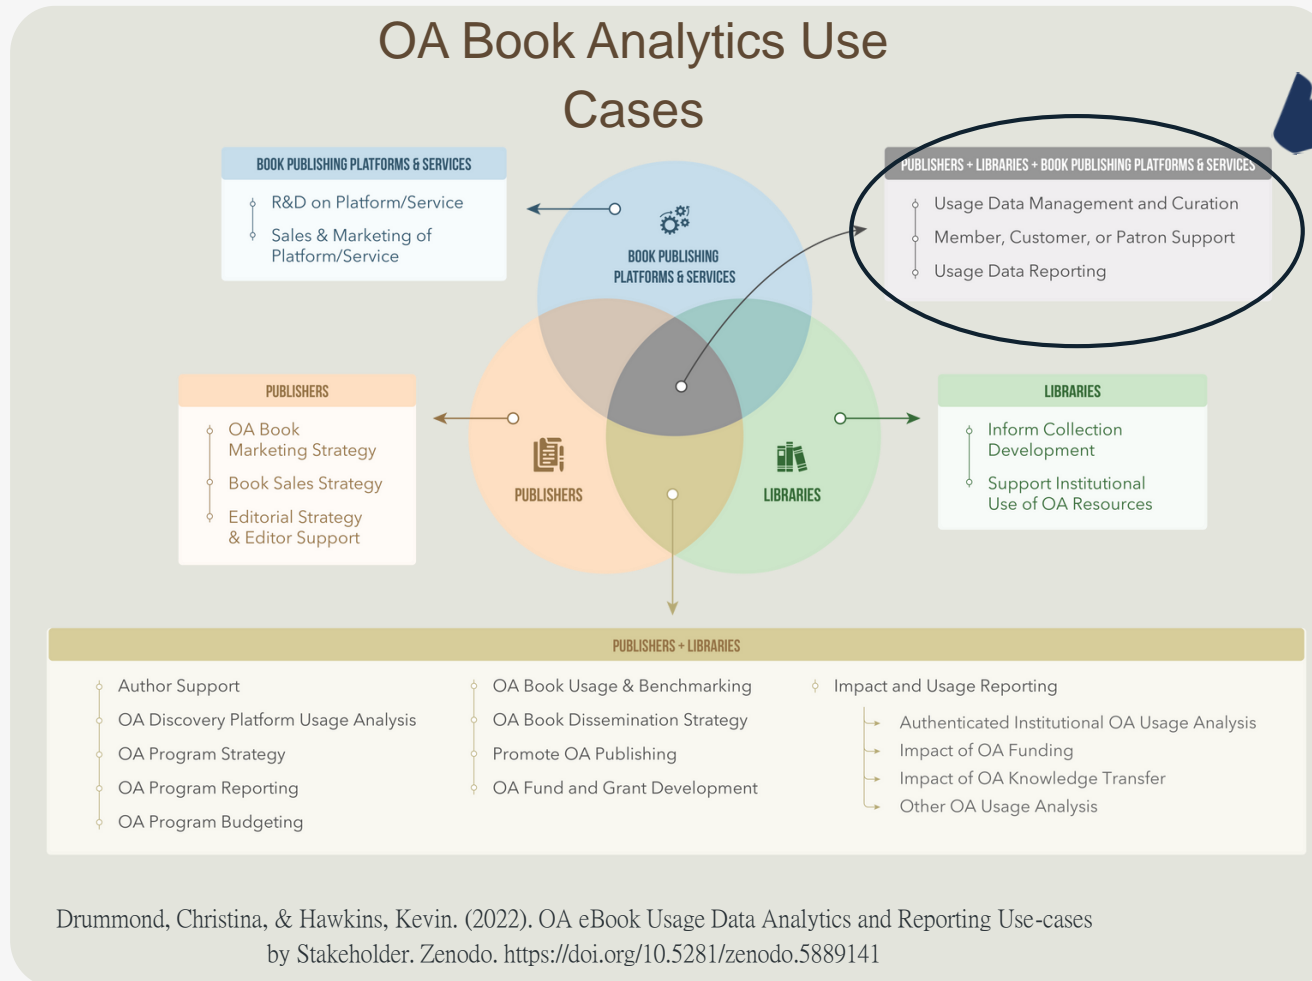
OA Book Analytics Use Cases

BOOK PUBLISHING PLATFORMS & SERVICES

R&D on Platform/Service

Sales & Marketing of Platform/Service

PUBLISHERS + LIBRARIES + BOOK PUBLISHING PLATFORMS & SERVICES

Usage Data Management and Curation

Member, Customer, or Patron Support

Usage Data Reporting

BOOK PUBLISHING PLATFORMS & SERVICES

PUBLISHERS

LIBRARIES

PUBLISHERS

OA Book Marketing Strategy

Book Sales Strategy

Editorial Strategy & Editor Support

LIBRARIES

Inform Collection Development

Support Institutional Use of OA Resources

PUBLISHERS + LIBRARIES

Author Support

OA Discovery Platform Usage Analysis

OA Program Strategy

OA Program Reporting

OA Program Budgeting

OA Book Usage & Benchmarking

OA Book Dissemination Strategy

Promote OA Publishing

OA Fund and Grant Development

Impact and Usage Reporting

Authenticated Institutional OA Usage Analysis

Impact of OA Funding

Impact of OA Knowledge Transfer

Other OA Usage Analysis

Drummond, Christina, & Hawkins, Kevin. (2022). OA eBook Usage Data Analytics and Reporting Use-cases by Stakeholder. Zenodo. https://doi.org/10.5281/zenodo.5889141